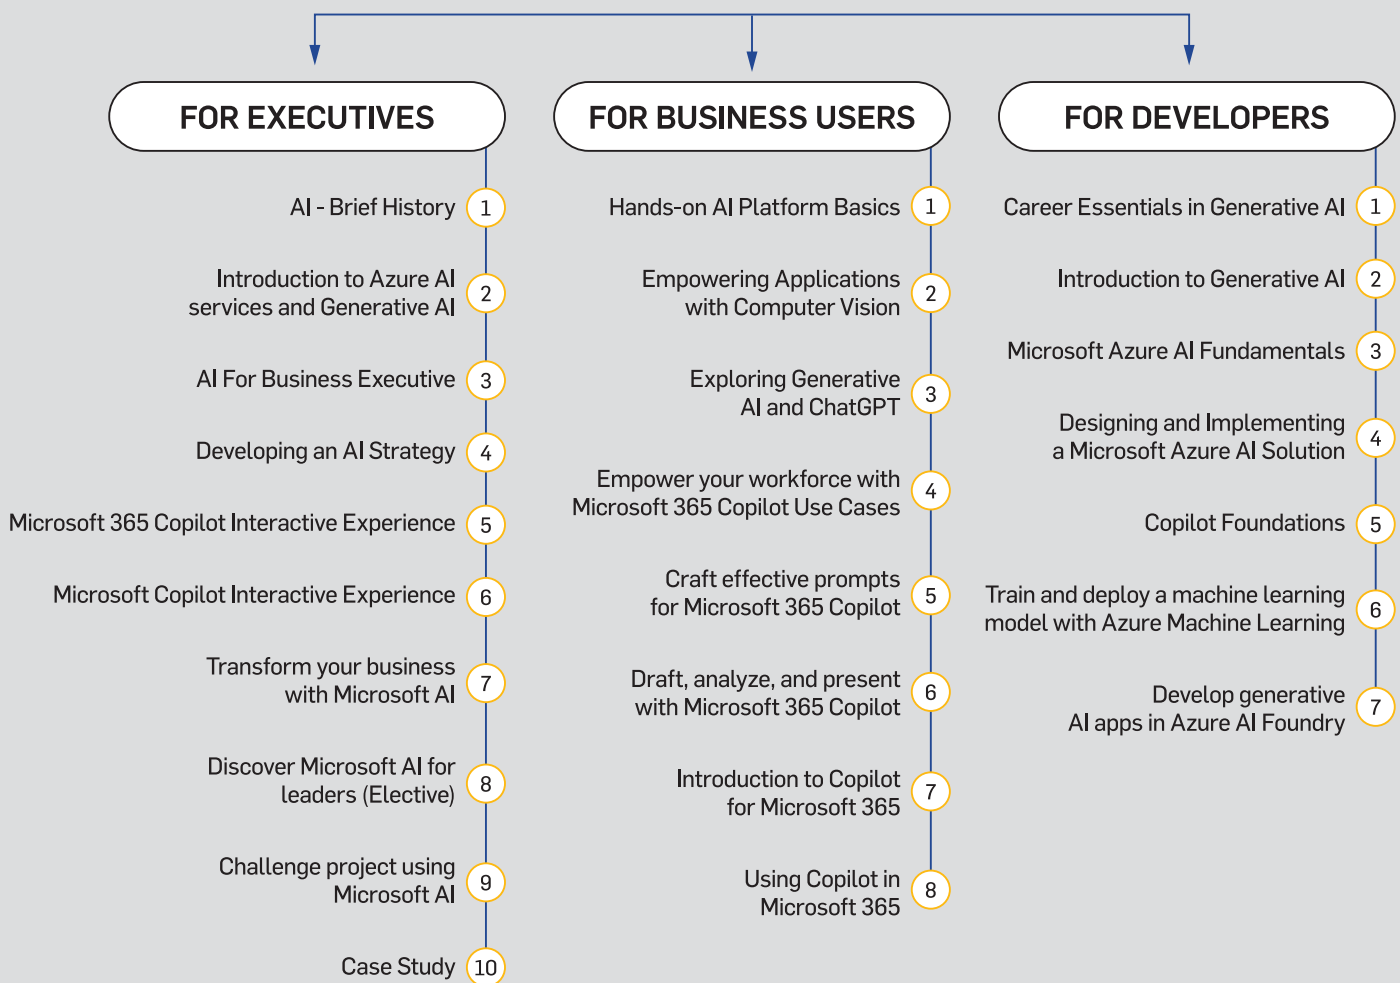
FOR EXECUTIVES

AI - Brief History 1

Introduction to Azure AI services and Generative AI 2

AI For Business Executive 3

Developing an AI Strategy 4

Microsoft 365 Copilot Interactive Experience 5

Microsoft Copilot Interactive Experience 6

Transform your business with Microsoft AI 7

Discover Microsoft AI for leaders (Elective) 8

Challenge project using Microsoft AI 9

Case Study 10

FOR BUSINESS USERS

Hands-on AI Platform Basics 1

Empowering Applications with Computer Vision 2

Exploring Generative AI and ChatGPT 3

Empower your workforce with Microsoft 365 Copilot Use Cases 4

Craft effective prompts for Microsoft 365 Copilot 5

Draft, analyze, and present with Microsoft 365 Copilot 6

Introduction to Copilot for Microsoft 365 7

Using Copilot in Microsoft 365 8

FOR DEVELOPERS

Career Essentials in Generative AI 1

Introduction to Generative AI 2

Microsoft Azure AI Fundamentals 3

Designing and Implementing a Microsoft Azure AI Solution 4

Copilot Foundations 5

Train and deploy a machine learning model with Azure Machine Learning 6

Develop generative AI apps in Azure AI Foundry 7